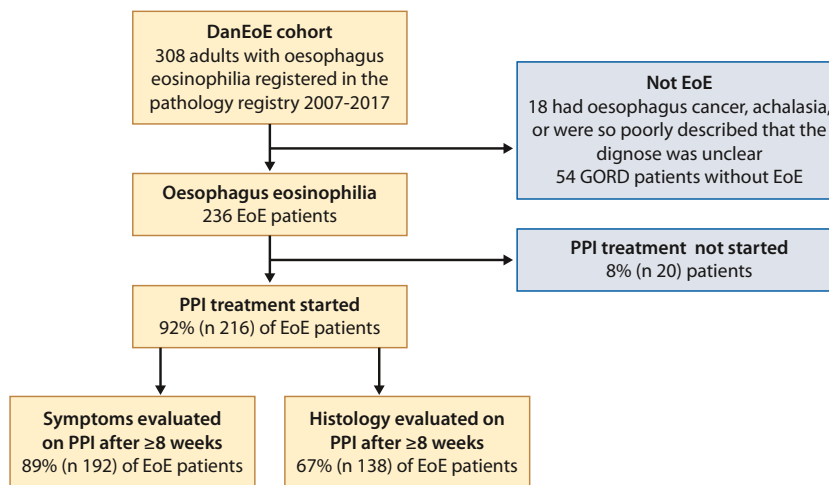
**DanEoE cohort**
308 adults with oesophagus eosinophilia registered in the pathology registry 2007-2017

**Not EoE**
18 had oesophagus cancer, achalasia, or were so poorly described that the dignose was unclear
54 GORD patients without EoE

**Oesophagus eosinophilia**
236 EoE patients

**PPI treatment not started**
8% (n 20) patients

**PPI treatment started**
92% (n 216) of EoE patients

**Symptoms evaluated on PPI after ≥8 weeks**
89% (n 192) of EoE patients

**Histology evaluated on PPI after ≥8 weeks**
67% (n 138) of EoE patients